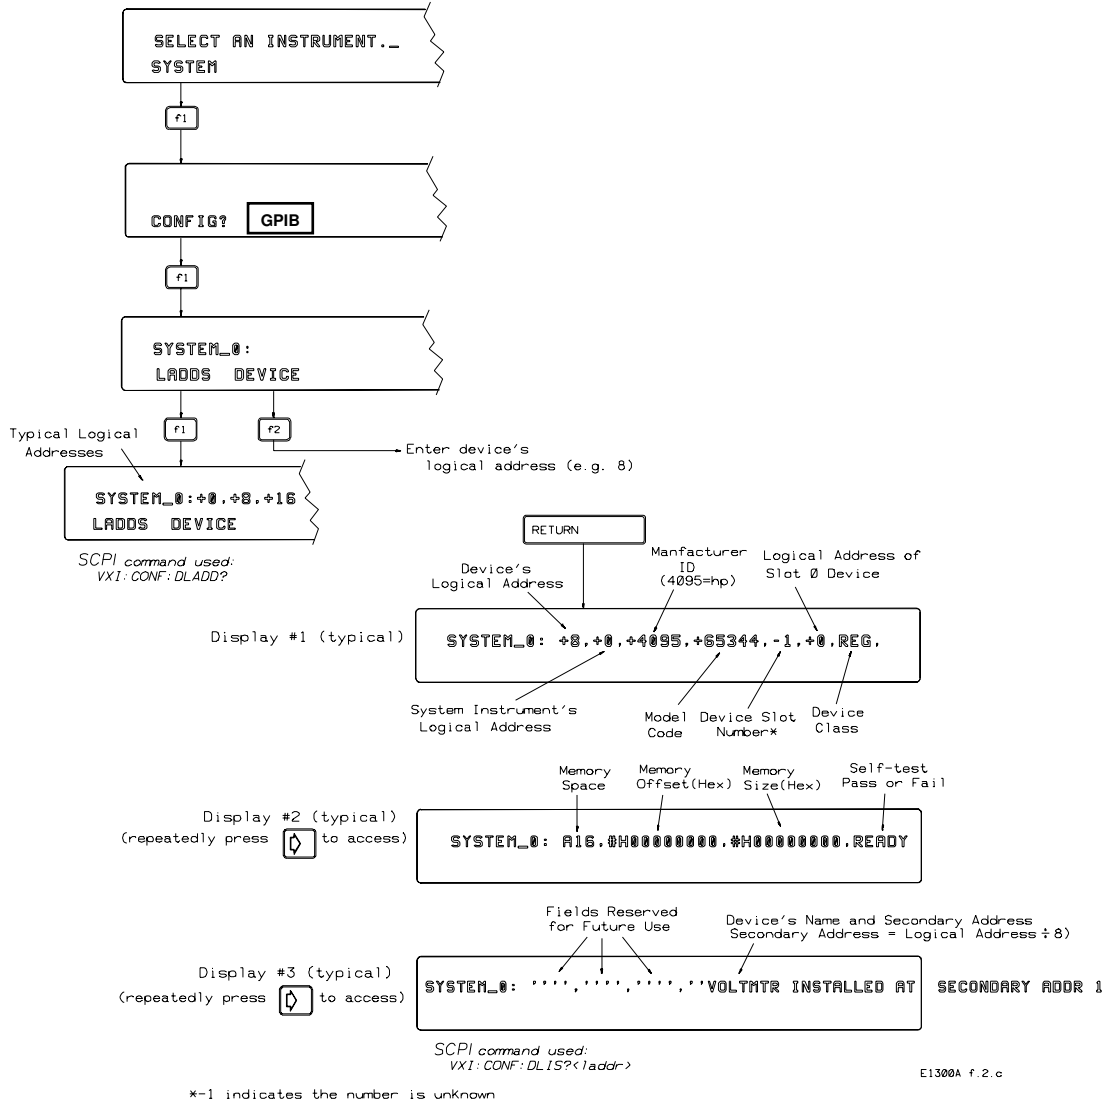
SELECT AN INSTRUMENT._
SYSTEM

f1

CONFIG? GPIB

f1

SYSTEM_0:
LADDS DEVICE

f1 f2

Typical Logical Addresses

Enter device's logical address (e.g. 8)

SYSTEM_0:+0,+8,+16
LADDS DEVICE

SCPI command used:
VXI:CONF:DLADD?

RETURN

Device's Logical Address

Manfacturer ID (4095=hp)

Logical Address of Slot Ø Device

Display #1 (typical)

SYSTEM_0: +8,+0,+4095,+65344,-1,+0,REG,

System Instrument's Logical Address

Model Code

Device Slot Number*

Device Class

Memory Space

Memory Offset(Hex)

Memory Size(Hex)

Self-test Pass or Fail

Display #2 (typical)
(repeatedly press to access)

SYSTEM_0: A16,#H00000000,#H00000000,READY

Fields Reserved for Future Use

Device's Name and Secondary Address
Secondary Address = Logical Address ÷ 8)

Display #3 (typical)
(repeatedly press to access)

SYSTEM_0: '''','''','''',''VOLTMTR INSTALLED AT SECONDARY ADDR 1

SCPI command used:
VXI:CONF:DLIS?<laddr>

E1300A f.2.c

*-1 indicates the number is unknown